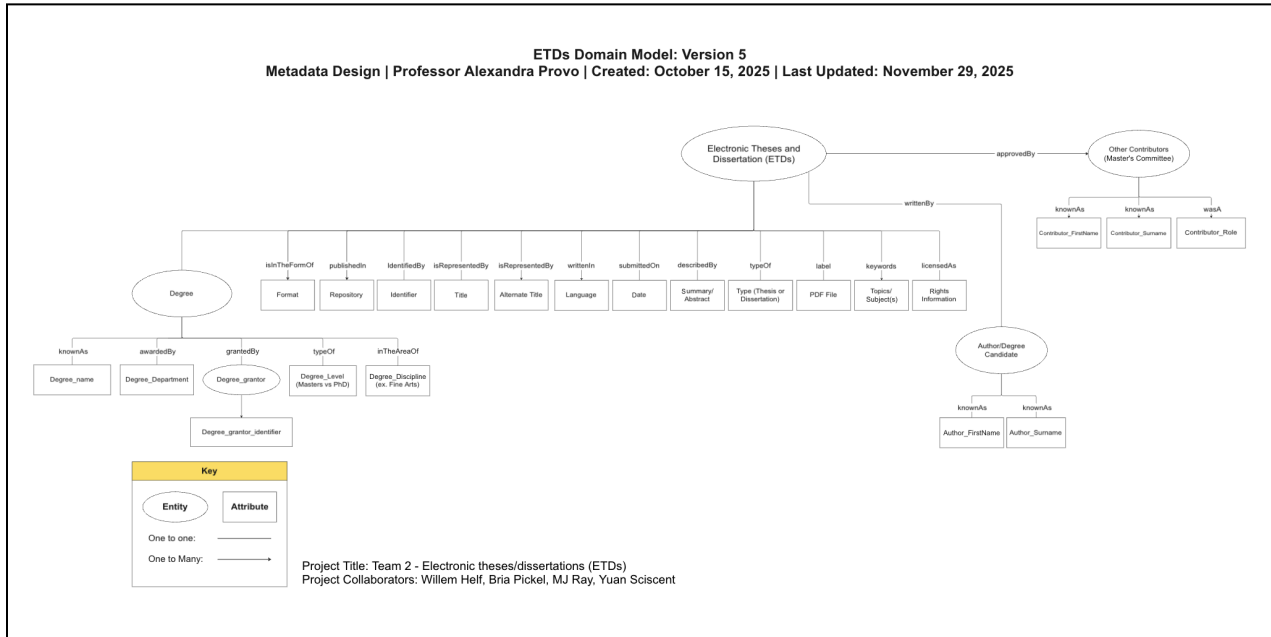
ETDs Domain Model: Version 5
Metadata Design | Professor Alexandra Provo | Created: October 15, 2025 | Last Updated: November 29, 2025

Electronic Theses and Dissertation (ETDs)

approvedBy

Other Contributors (Master's Committee)

knownAs

knownAs

wasA

Contributor_FirstName

Contributor_Surname

Contributor_Role

writtenBy

isInTheFormOf

publishedIn

IdentifiedBy

isRepresentedBy

isRepresentedBy

writtenIn

submittedOn

describedBy

typeOf

label

keywords

licensedAs

Degree

Format

Repository

Identifier

Title

Alternate Title

Language

Date

Summary/ Abstract

Type (Thesis or Dissertation)

PDF File

Topics/ Subject(s)

Rights Information

Author/Degree Candidate

knownAs

awardedBy

grantedBy

typeOf

inTheAreaOf

Degree_name

Degree_Department

Degree_grantor

Degree_Level (Masters vs PhD)

Degree_Discipline (ex. Fine Arts)

knownAs

knownAs

Author_FirstName

Author_Surname

Degree_grantor_identifier

Key

Entity

Attribute

One to one:

One to Many:

Project Title: Team 2 - Electronic theses/dissertations (ETDs)
Project Collaborators: Willem Helf, Bria Pickel, MJ Ray, Yuan Sciscent